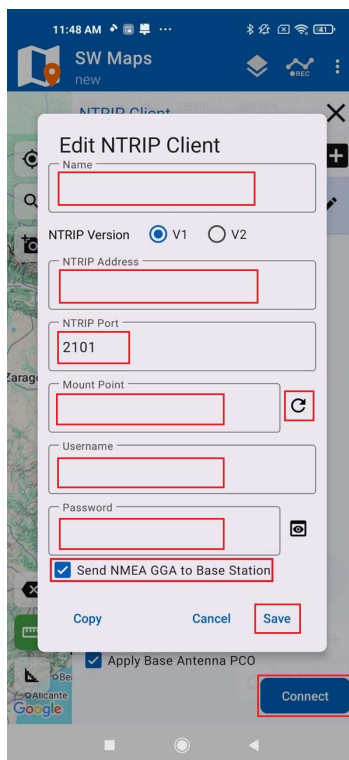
11:48 AM

SW Maps
new

REC

NTRIP Client

Edit NTRIP Client

Name

NTRIP Version V1 V2

NTRIP Address

NTRIP Port
2101

Mount Point

Username

Password

Send NMEA GGA to Base Station

Copy Cancel Save

Zarag

Apply Base Antenna PCO

Alicante

Google

Connect